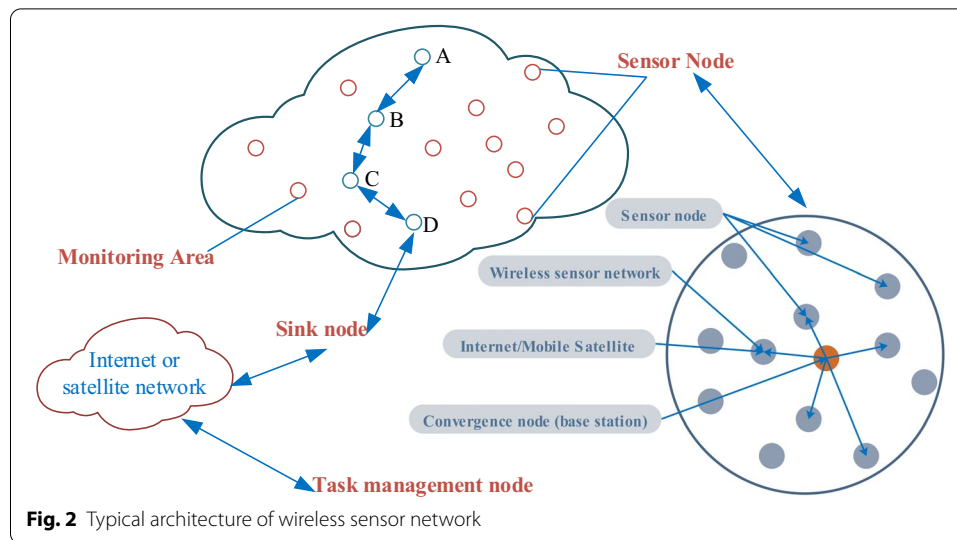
A
B
C
D
Sensor Node
Monitoring Area
Sensor node
Wireless sensor network
Internet/Mobile Satellite
Convergence node (base station)
Sink node
Internet or satellite network
Task management node

**Fig. 2** Typical architecture of wireless sensor network